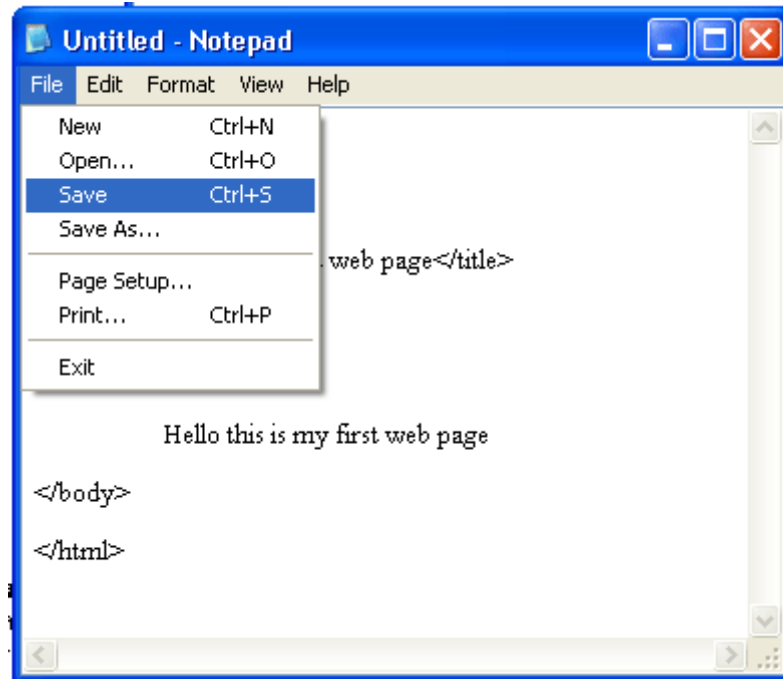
Untitled - Notepad

File Edit Format View Help

| | |
|---|---|
| New | Ctrl+N |
| Open... | Ctrl+O |
| Save | Ctrl+S |
| Save As... | |
| Page Setup... | |
| Print... | Ctrl+P |
| Exit | |

web page</title>

Hello this is my first web page

</body>

</html>